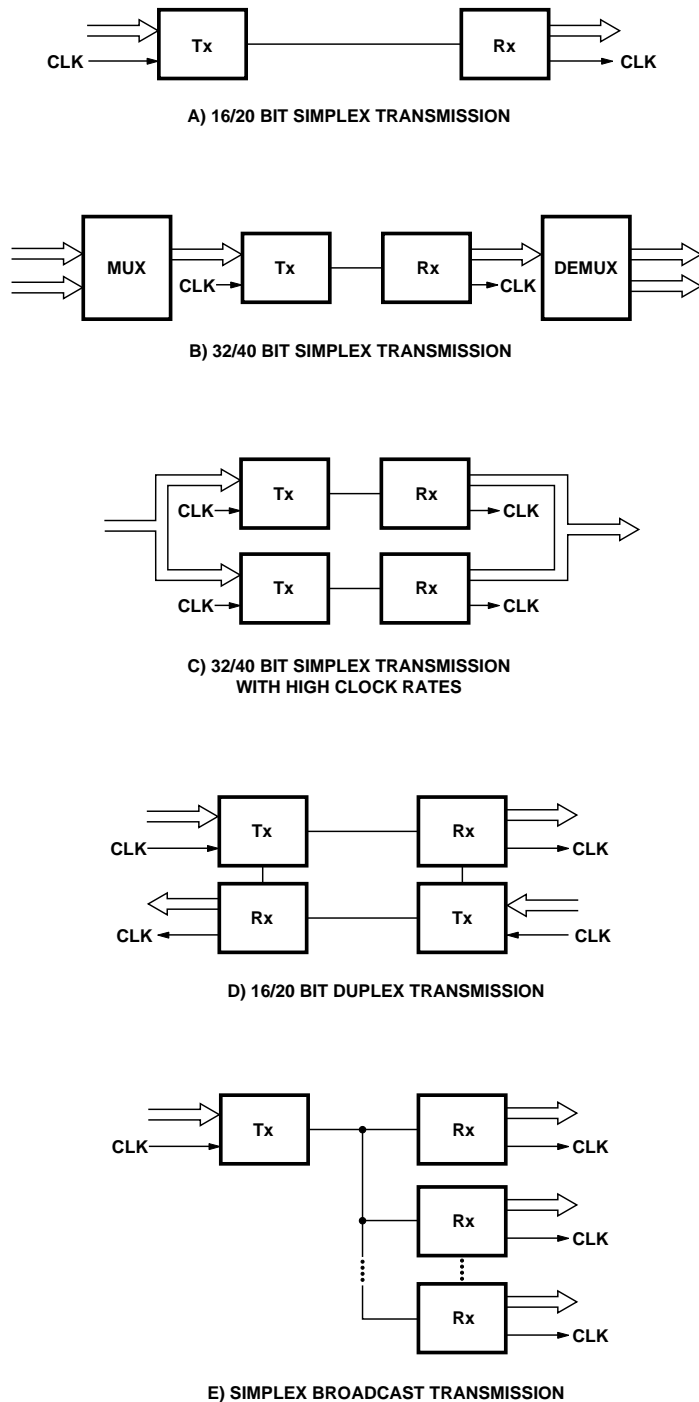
CLK
Tx
Rx
CLK

A) 16/20 BIT SIMPLEX TRANSMISSION

MUX
CLK
Tx
Rx
CLK
DEMUX

B) 32/40 BIT SIMPLEX TRANSMISSION

CLK
Tx
Rx
CLK
CLK
Tx
Rx
CLK

C) 32/40 BIT SIMPLEX TRANSMISSION WITH HIGH CLOCK RATES

CLK
Tx
Rx
CLK
CLK
Rx
Tx
CLK

D) 16/20 BIT DUPLEX TRANSMISSION

CLK
Tx
Rx
CLK
Rx
CLK
Rx
CLK

E) SIMPLEX BROADCAST TRANSMISSION